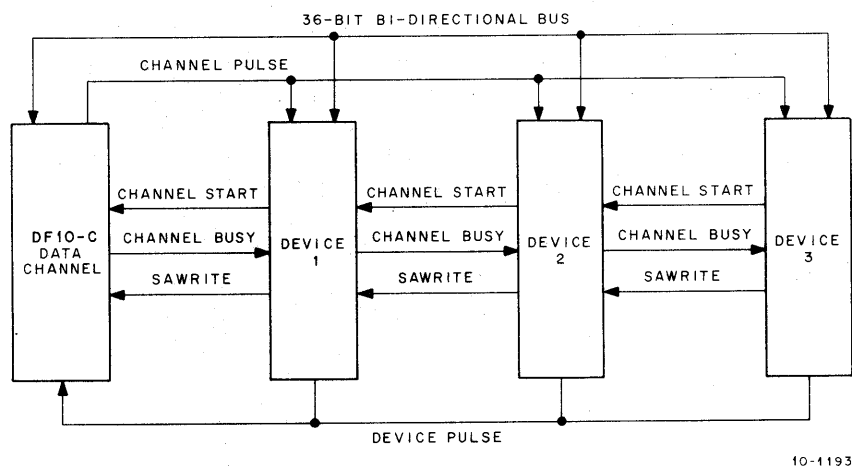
36-BIT BI-DIRECTIONAL BUS

CHANNEL PULSE

DF10-C DATA CHANNEL

CHANNEL START

CHANNEL BUSY

SAWRITE

DEVICE 1

CHANNEL START

CHANNEL BUSY

SAWRITE

DEVICE 2

CHANNEL START

CHANNEL BUSY

SAWRITE

DEVICE 3

DEVICE PULSE

10-1193